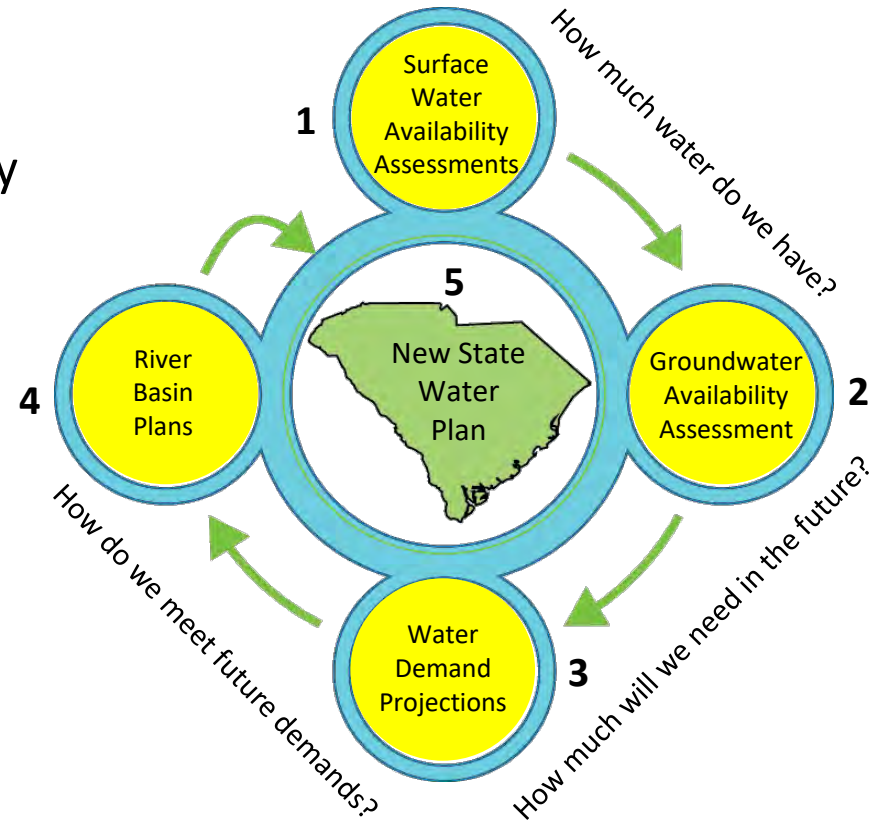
y

1
Surface Water Availability Assessments

How much water do we have?

5
New State Water Plan

2
Groundwater Availability Assessment

How much will we need in the future?

3
Water Demand Projections

How do we meet future demands?

4
River Basin Plans